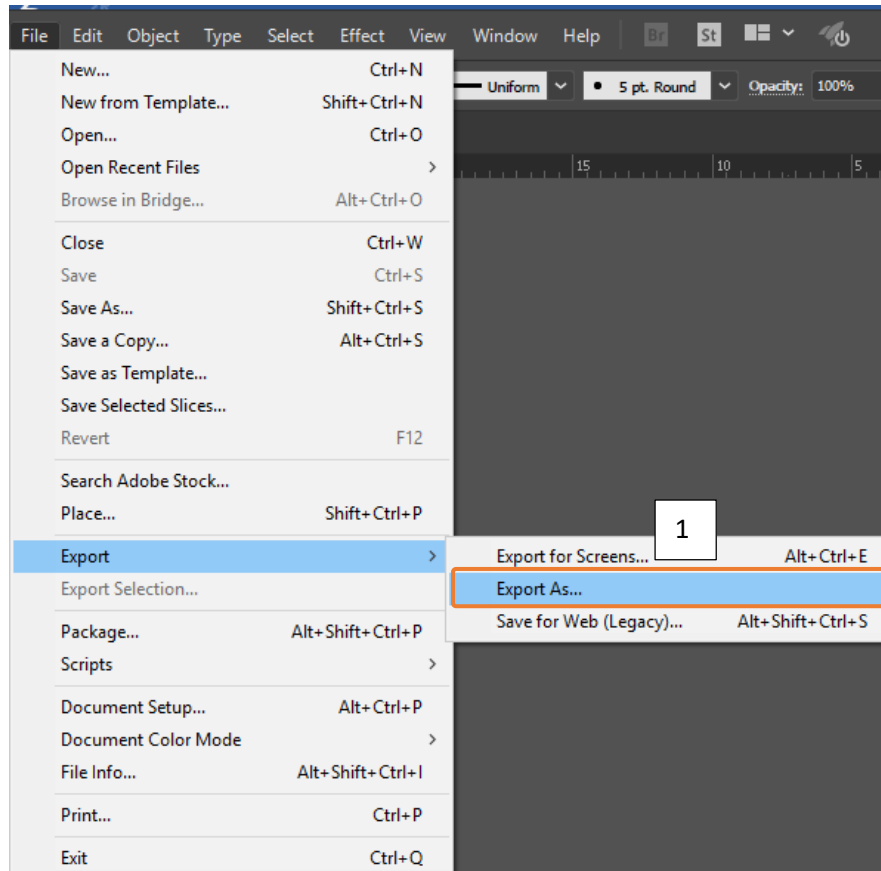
File Edit Object Type Select Effect View Window Help Br St

Uniform 5 pt. Round Opacity: 100%

15 10 5

New... Ctrl+N
New from Template... Shift+Ctrl+N
Open... Ctrl+O
Open Recent Files
Browse in Bridge... Alt+Ctrl+O

Close Ctrl+W
Save Ctrl+S
Save As... Shift+Ctrl+S
Save a Copy... Alt+Ctrl+S
Save as Template...
Save Selected Slices...
Revert F12

Search Adobe Stock...
Place... Shift+Ctrl+P

Export
Export Selection...

Package... Alt+Shift+Ctrl+P
Scripts

Document Setup... Alt+Ctrl+P
Document Color Mode
File Info... Alt+Shift+Ctrl+I

Print... Ctrl+P

Exit Ctrl+Q

1

Export for Screens... Alt+Ctrl+E
Export As...
Save for Web (Legacy)... Alt+Shift+Ctrl+S